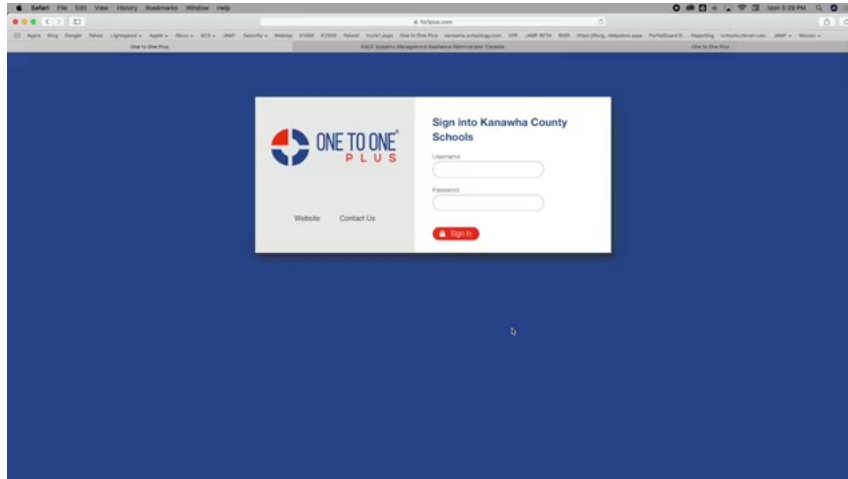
Safari File Edit View History Bookmarks Window Help

Mon 5:29 PM

1to1plus.com

Apple Bing Google Yahoo Lightspeed Apple iBoss KCS JAMF Security Webtop K1000 K2000 Yahoo! Invite1.aspx One to One Plus kanawha.schoology.com VPP JAMF WITH BIDS https://bing...ntdebook.aspx PortalGuard D... Reporting Schools.clever.com JAMF Mosyle

One to One Plus

KACE Systems Management Appliance Administrator Console

One to One Plus

ONE TO ONE PLUS

Website Contact Us

Sign into Kanawha County Schools

Username

Password

Sign In